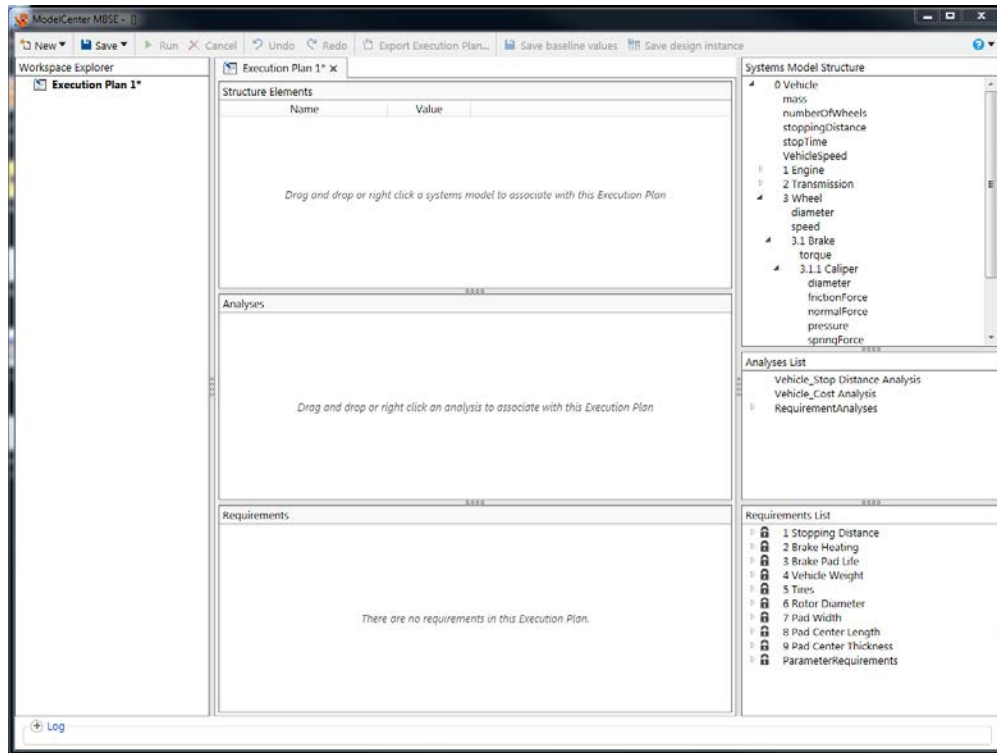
ModelCenter MBSE - []

New ▾ Save ▾ Run Cancel Undo Redo Export Execution Plan... Save baseline values Save design instance

Workspace Explorer

Execution Plan 1*

Execution Plan 1* ×

Structure Elements

| Name | Value |
|---|---|

Drag and drop or right click a systems model to associate with this Execution Plan

Analyses

Drag and drop or right click an analysis to associate with this Execution Plan

Requirements

There are no requirements in this Execution Plan.

Systems Model Structure

0 Vehicle
mass
numberOfWheels
stoppingDistance
stopTime
VehicleSpeed
1 Engine
2 Transmission
3 Wheel
diameter
speed
3.1 Brake
torque
3.1.1 Caliper
diameter
frictionForce
normalForce
pressure
springForce

Analyses List

Vehicle_Stop Distance Analysis
Vehicle_Cost Analysis
RequirementAnalyses

Requirements List

1 Stopping Distance
2 Brake Heating
3 Brake Pad Life
4 Vehicle Weight
5 Tires
6 Rotor Diameter
7 Pad Width
8 Pad Center Length
9 Pad Center Thickness
ParameterRequirements

Log